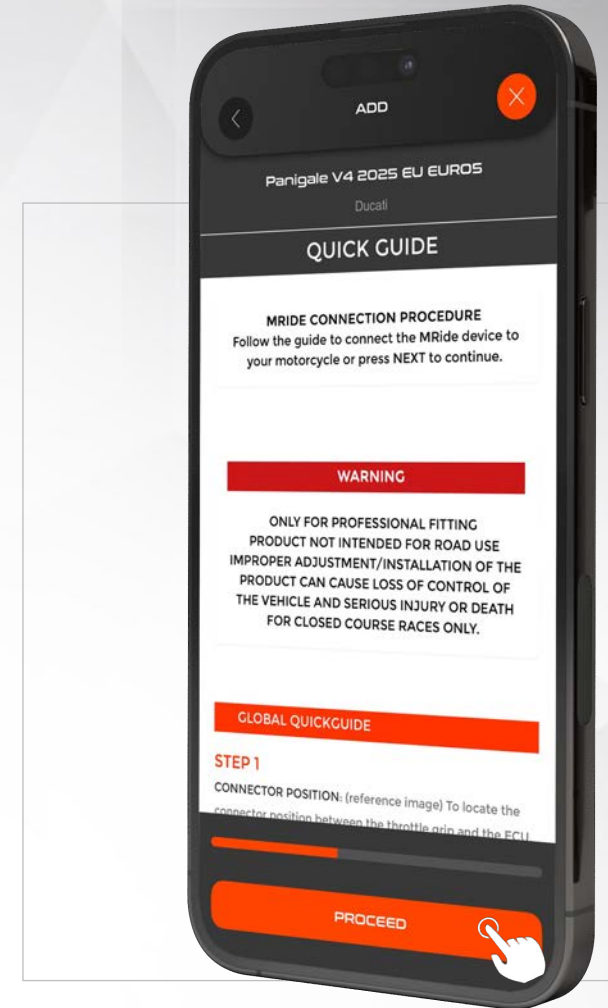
ADD

Panigale V4 2025 EU EURO5

Ducati

QUICK GUIDE

MRIDE CONNECTION PROCEDURE
Follow the guide to connect the MRide device to your motorcycle or press NEXT to continue.

WARNING

ONLY FOR PROFESSIONAL FITTING
PRODUCT NOT INTENDED FOR ROAD USE
IMPROPER ADJUSTMENT/INSTALLATION OF THE PRODUCT CAN CAUSE LOSS OF CONTROL OF THE VEHICLE AND SERIOUS INJURY OR DEATH
FOR CLOSED COURSE RACES ONLY.

GLOBAL QUICKGUIDE

STEP 1

CONNECTOR POSITION: (reference image) To locate the connector position between the throttle grip and the ECU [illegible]

PROCEED